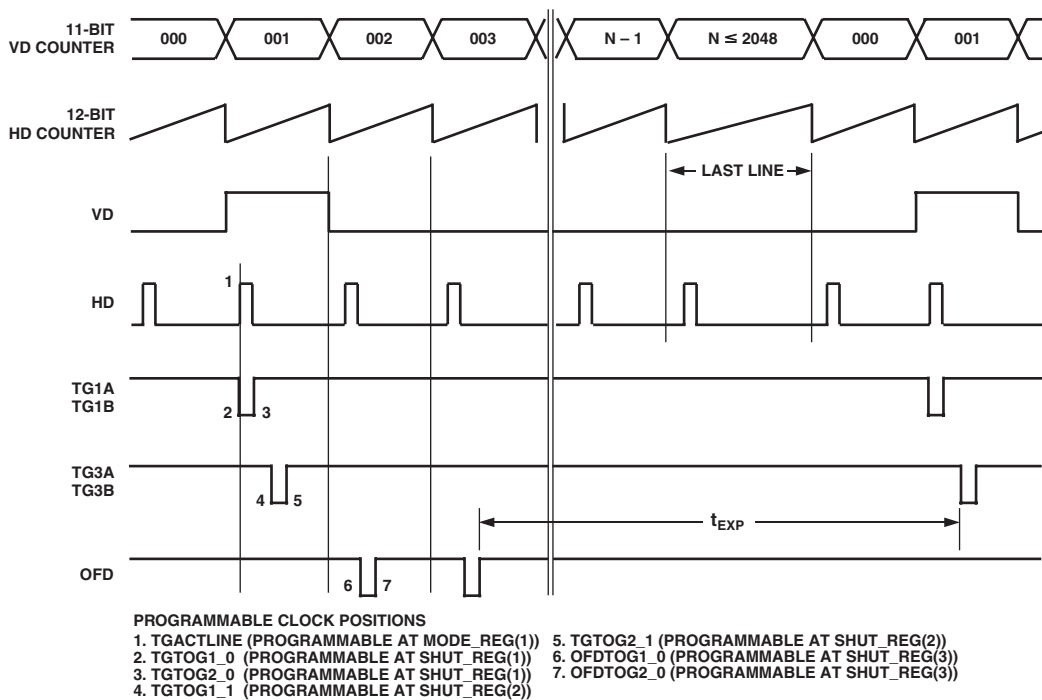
11-BIT VD COUNTER

000 001 002 003 N – 1 N ≤ 2048 000 001

12-BIT HD COUNTER

LAST LINE

VD

HD

1

TG1A TG1B

2 3

TG3A TG3B

4 5

$t_{EXP}$

OFD

6 7

PROGRAMMABLE CLOCK POSITIONS
1. TGACTLINE (PROGRAMMABLE AT MODE_REG(1))
2. TGTOG1_0 (PROGRAMMABLE AT SHUT_REG(1))
3. TGTOG2_0 (PROGRAMMABLE AT SHUT_REG(1))
4. TGTOG1_1 (PROGRAMMABLE AT SHUT_REG(2))

5. TGTOG2_1 (PROGRAMMABLE AT SHUT_REG(2))
6. OFDTOG1_0 (PROGRAMMABLE AT SHUT_REG(3))
7. OFDTOG2_0 (PROGRAMMABLE AT SHUT_REG(3))